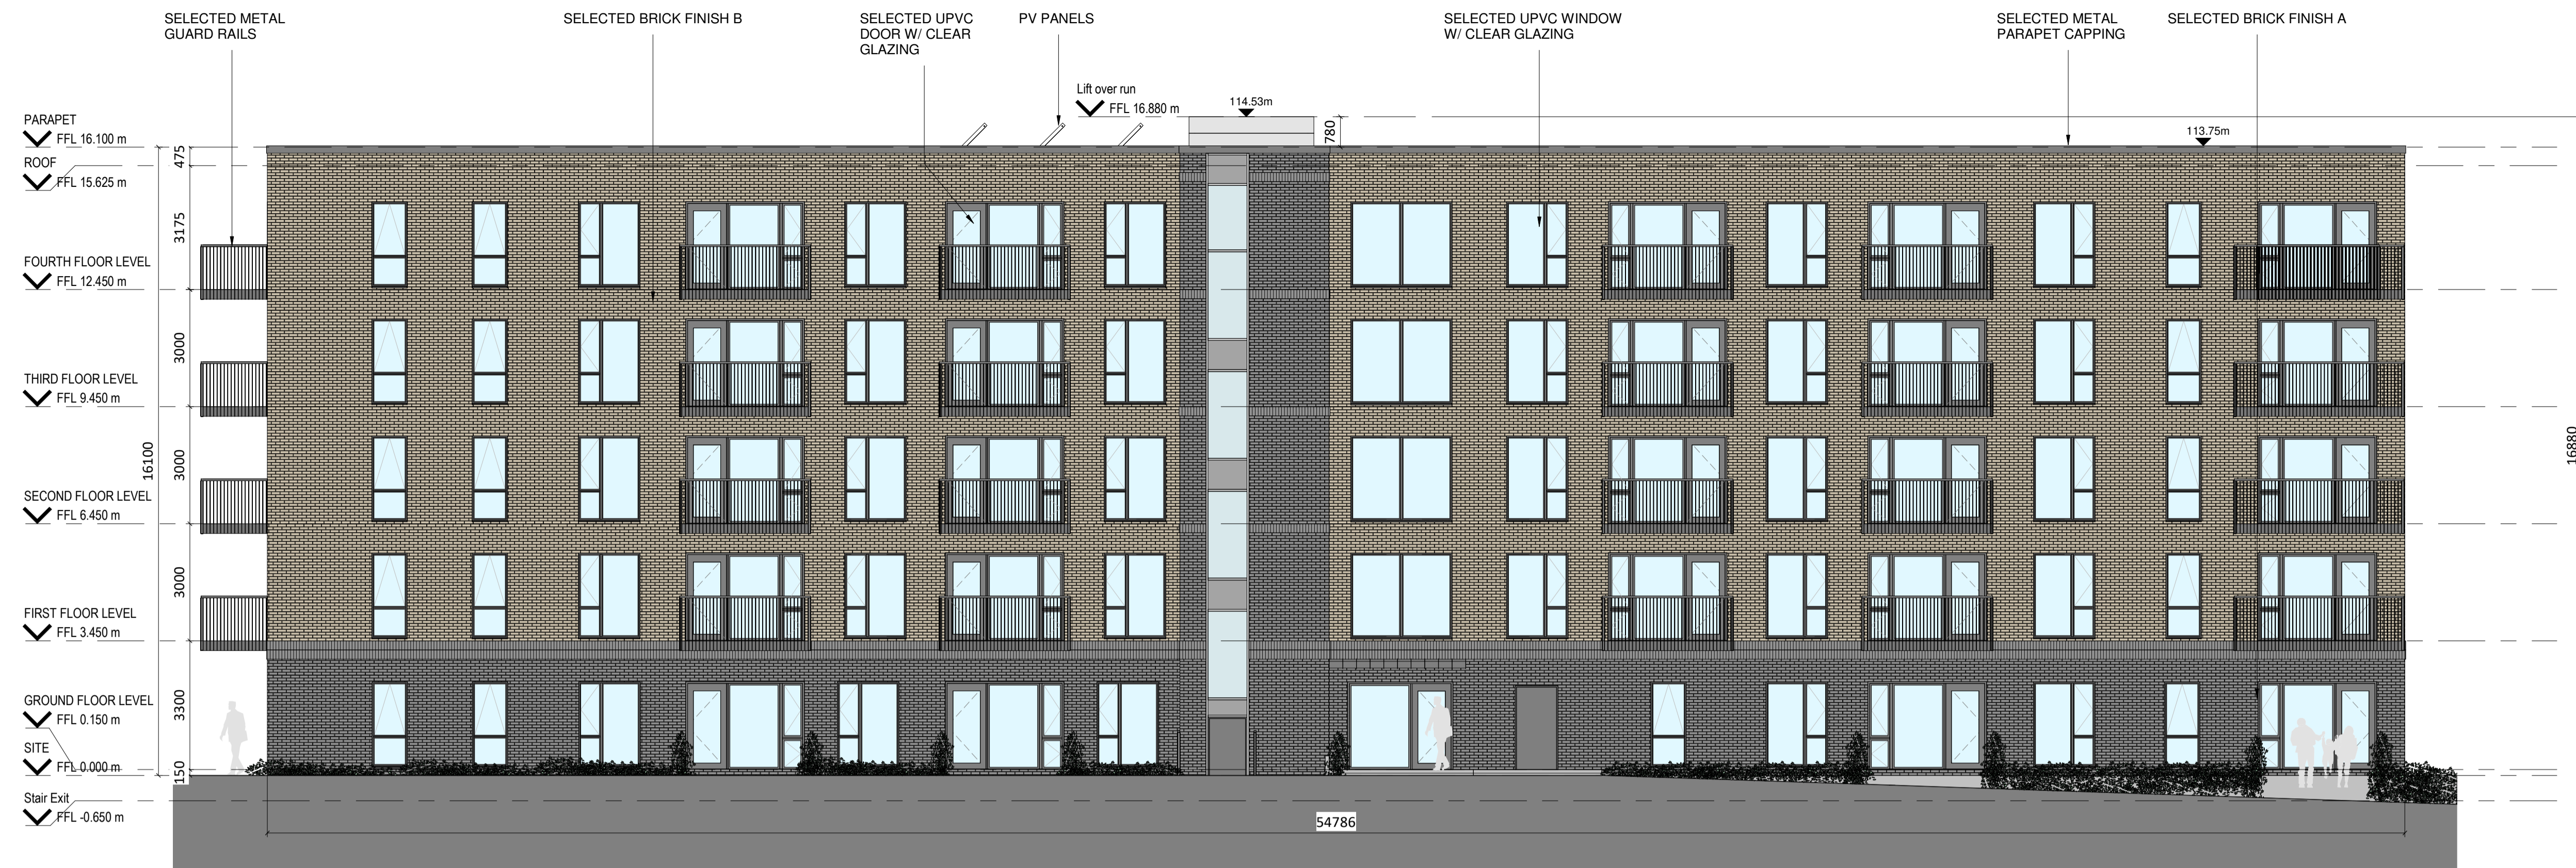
SELECTED METAL GUARD RAILS

SELECTED BRICK FINISH B

SELECTED UPVC DOOR W/ CLEAR GLAZING

PV PANELS

SELECTED UPVC WINDOW W/ CLEAR GLAZING

SELECTED METAL PARAPET CAPPING

SELECTED BRICK FINISH A

Lift over run
FFL 16.880 m

114.53m

113.75m

780

PARAPET
FFL 16.100 m

ROOF
FFL 15.625 m

475

3175

FOURTH FLOOR LEVEL
FFL 12.450 m

3000

THIRD FLOOR LEVEL
FFL 9.450 m

16100

3000

SECOND FLOOR LEVEL
FFL 6.450 m

3000

FIRST FLOOR LEVEL
FFL 3.450 m

3300

GROUND FLOOR LEVEL
FFL 0.150 m

SITE
FFL 0.000 m

150

Stair Exit
FFL -0.650 m

54786

16880